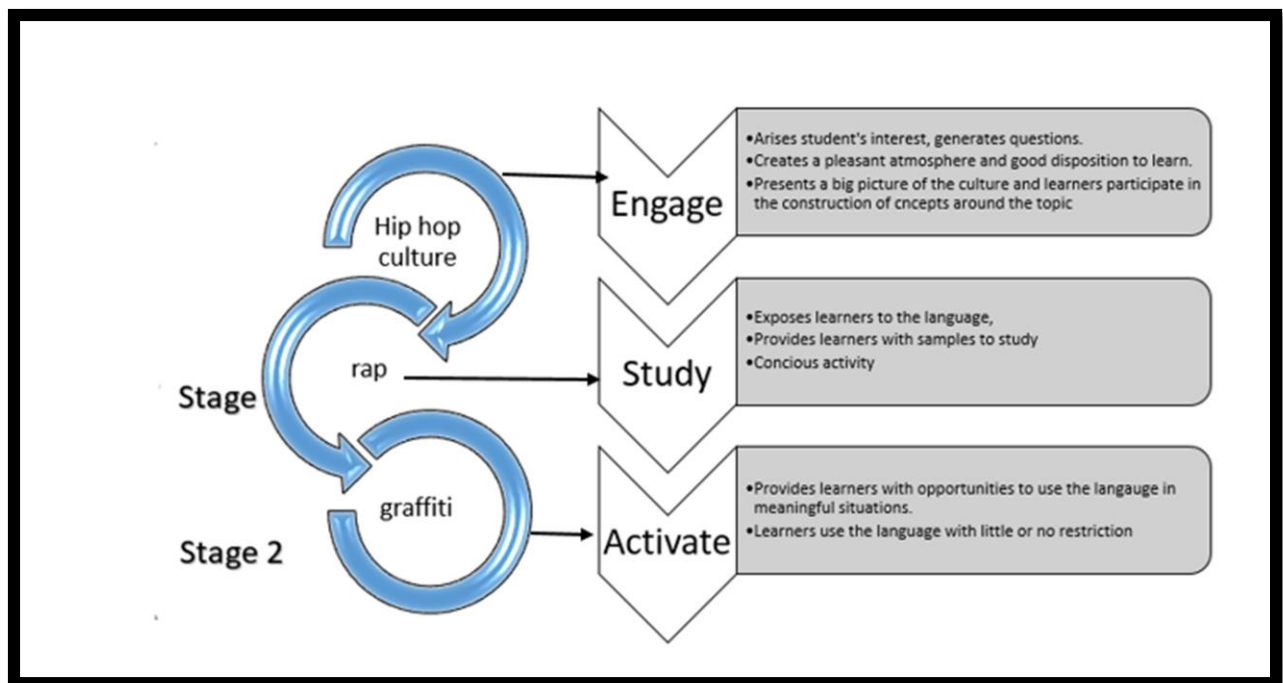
Hip hop culture

rap

Stage

graffiti

Stage 2

Engage

•Arises student's interest, generates questions.
•Creates a pleasant atmosphere and good disposition to learn.
•Presents a big picture of the culture and learners participate in the construction of cncepts around the topic

Study

•Exposes learners to the language,
•Provides learners with samples to study
•Concious activity

Activate

•Provides learners with opportunities to use the langauge in meaningful situations.
•Learners use the language with little or no restriction